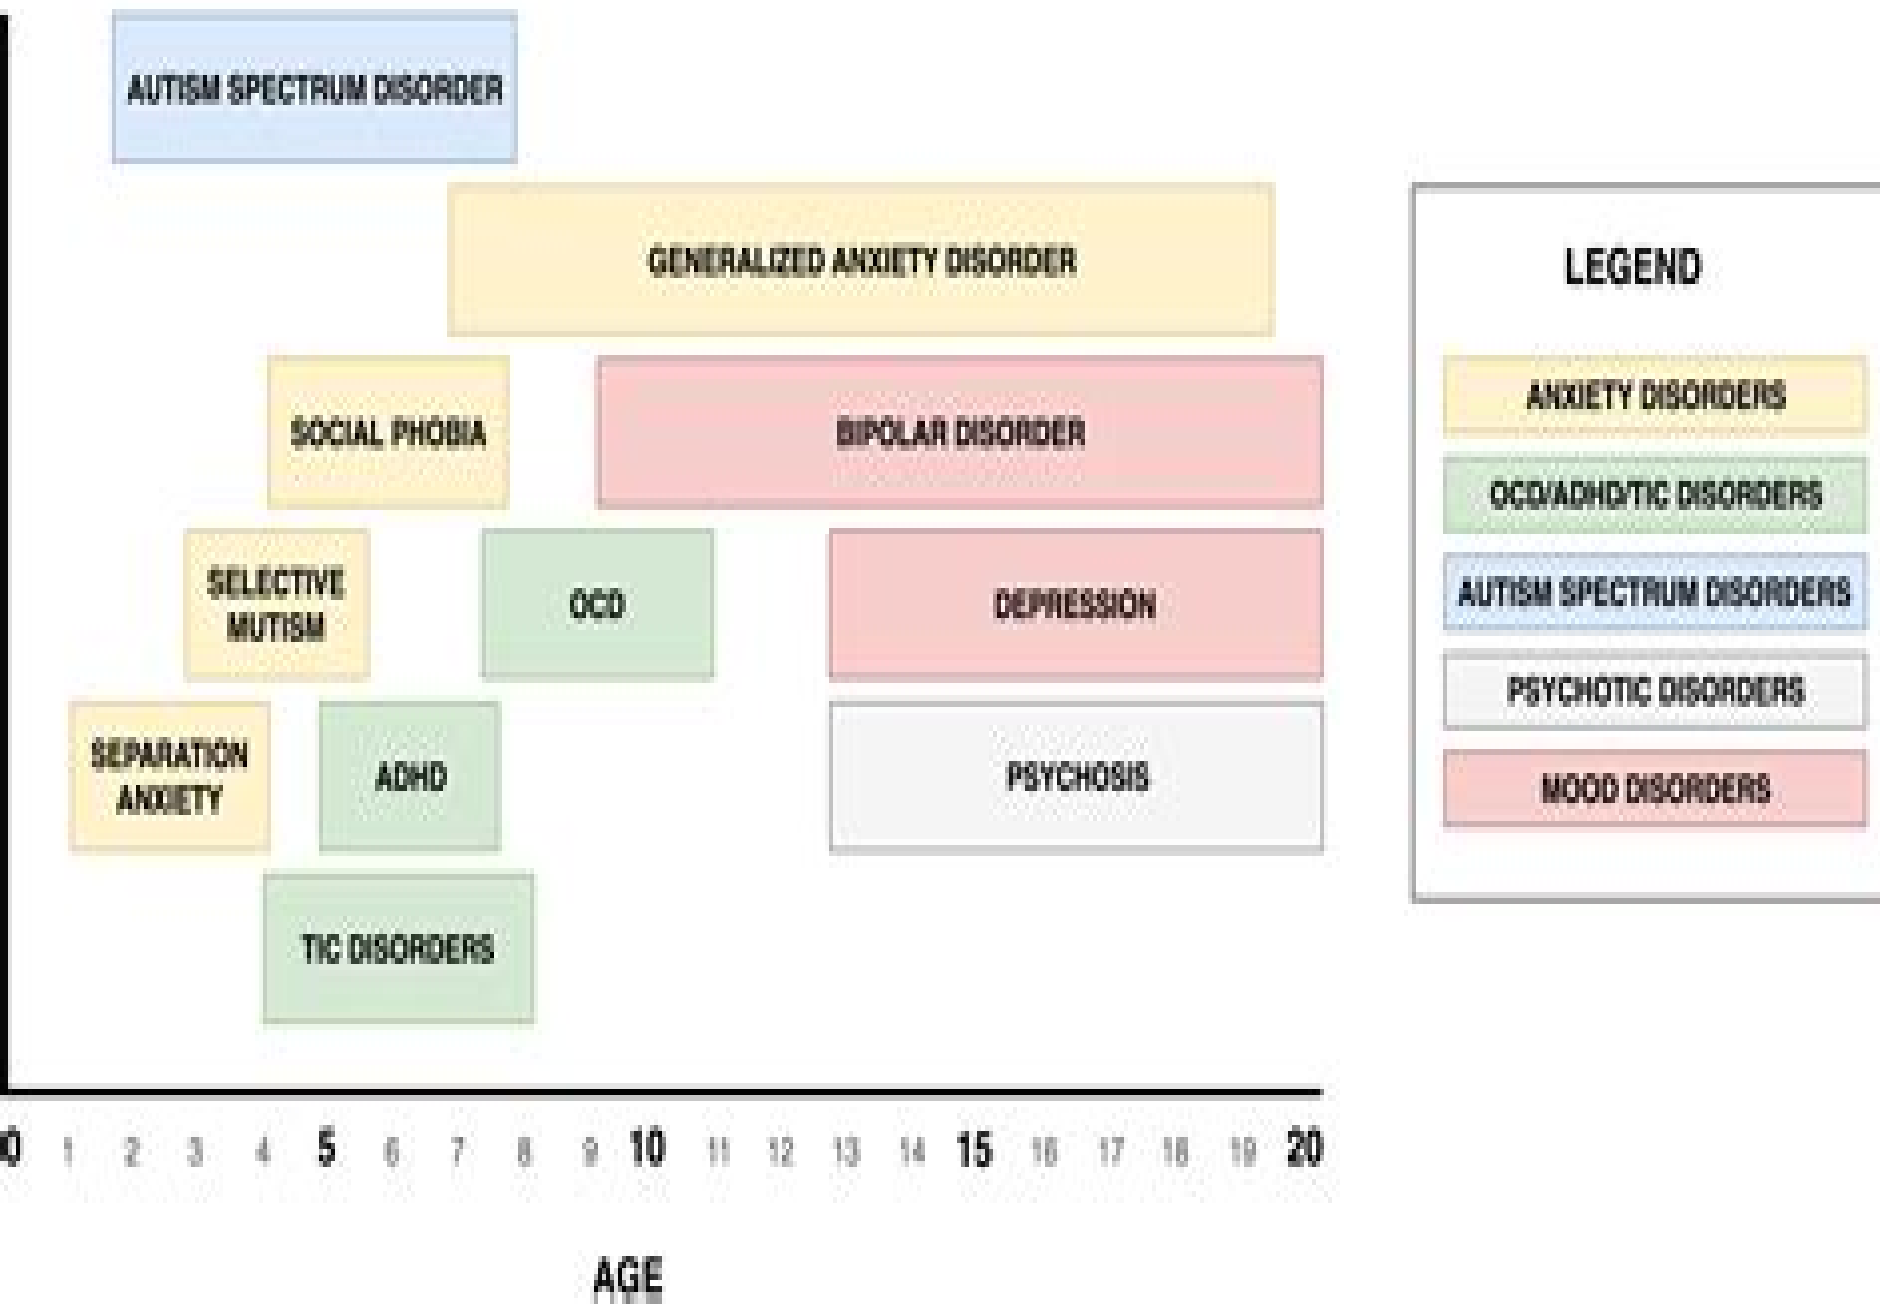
AUTISM SPECTRUM DISORDER

GENERALIZED ANXIETY DISORDER

SOCIAL PHOBIA

BIPOLAR DISORDER

SELECTIVE MUTISM

OCD

DEPRESSION

SEPARATION ANXIETY

ADHD

PSYCHOSIS

TIC DISORDERS

0 1 2 3 4 5 6 7 8 9 10 11 12 13 14 15 16 17 18 19 20

AGE

LEGEND

ANXIETY DISORDERS

OCD/ADHD/TIC DISORDERS

AUTISM SPECTRUM DISORDERS

PSYCHOTIC DISORDERS

MOOD DISORDERS